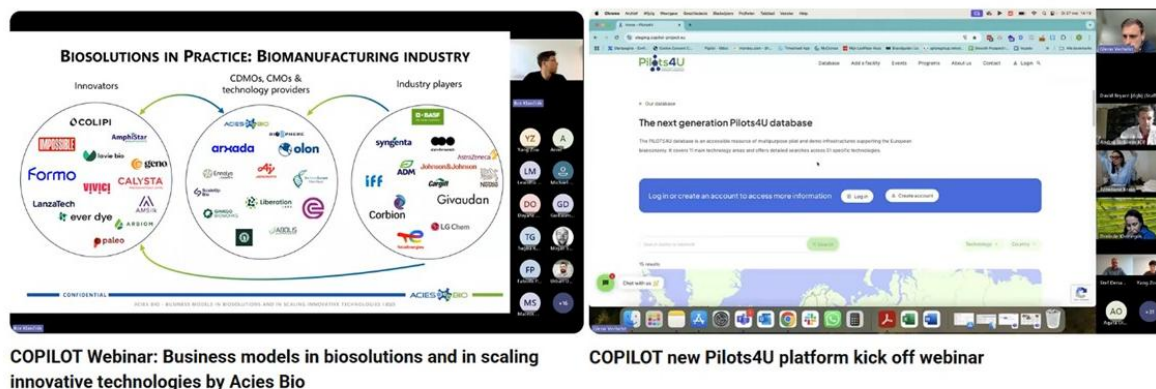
BIOSOLUTIONS IN PRACTICE: BIOMANUFACTURING INDUSTRY

Innovators

CDMOs, CMOs & technology providers

Industry players

COLIPI
IMPOSSIBLE
AmphiStar
lavie bio
geno
Formo
VIVICI
CALYSTA
LanzaTech
AMSilk
ever dye
ARBIOM
paleo

ACIES BIO
BIOPHERIC
arxada
olon
Ennolys
Evonik
Liberation
GINKGO BIOWORKS
ABOLIS

BASF
syngenta
AstraZeneca
Johnson&Johnson
iff
ADM
Cargill
Nestlé
Corbion
Givaudan
LG Chem
TotalEnergies

CONFIDENTIAL
ACIES BIO

COPILOT Webinar: Business models in biosolutions and in scaling innovative technologies by Acies Bio

Pilots4U
Database
Add a facility
Events
Programs
About us
Contact
Login

Our database

The next generation Pilots4U database

Log in or create an account to access more information
Log in
Create account

Chat with us

COPILOT new Pilots4U platform kick off webinar